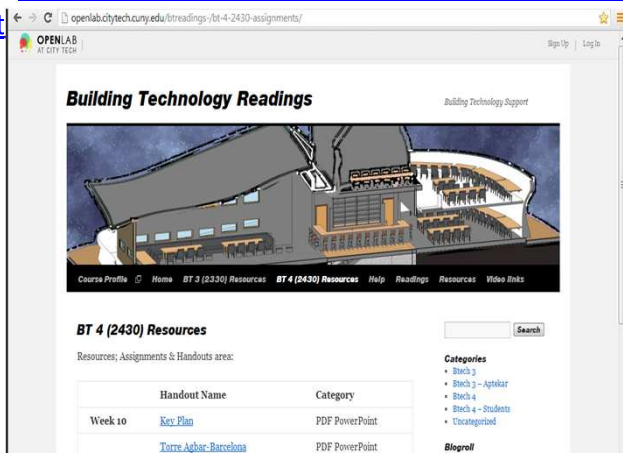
openlab.citytech.cuny.edu/btreadings-/bt-4-2430-assignments/

OPENLAB AT CITY TECH

Sign Up | Log In

Building Technology Readings

Building Technology Support

Course Profile Home BT 3 (2330) Resources BT 4 (2430) Resources Help Readings Resources Video links

BT 4 (2430) Resources

Resources; Assignments & Handouts area:

| | Handout Name | Category |
|---|---|---|
| Week 10 | Key Plan | PDF PowerPoint |
| | Torre Agbar-Barcelona | PDF PowerPoint |

Search

Categories
- Btech 3
- Btech 3 – Aptekar
- Btech 4
- Btech 4 – Students
- Uncategorized

Blogroll